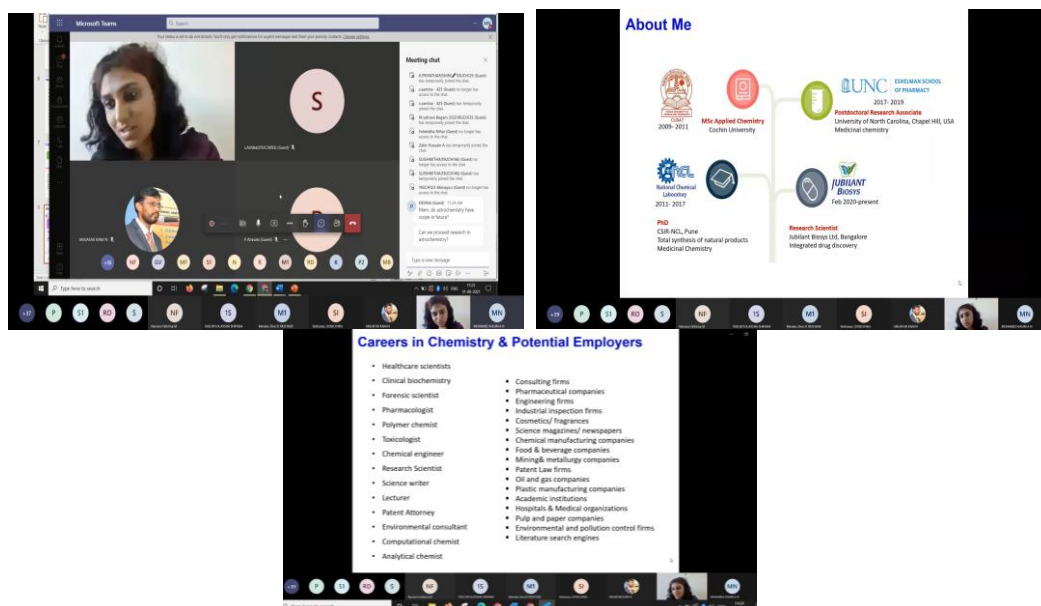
Microsoft Teams

Search

Meeting chat

S

Can we proceed research in astrochemistry?

Type a new message

Type here to search

+19 NF GV MF SI N R M1 RD K P2 MB

About Me

2009-2011

MSc Applied Chemistry
Cochin University

UNC ESHELMAN SCHOOL OF PHARMACY

2017-2019

Postdoctoral Research Associate
University of North Carolina, Chapel Hill, USA
Medicinal chemistry

National Chemical Laboratory
2011-2017

PhD
CSIR-NCL, Pune
Total synthesis of natural products
Medicinal Chemistry

JUBILANT BIOSYS
Feb 2020-present

Research Scientist
Jubilant Biosys Ltd. Bangalore
Integrated drug discovery

+19 P S1 RD S NF IS M1 SI MN

Careers in Chemistry & Potential Employers

- Healthcare scientists
- Clinical biochemistry
- Forensic scientist
- Pharmacologist
- Polymer chemist
- Toxicologist
- Chemical engineer
- Research Scientist
- Science writer
- Lecturer
- Patent Attorney
- Environmental consultant
- Computational chemist
- Analytical chemist

- Consulting firms
- Pharmaceutical companies
- Engineering firms
- Industrial inspection firms
- Cosmetics/ fragrances
- Science magazines/ newspapers
- Chemical manufacturing companies
- Food & beverage companies
- Mining& metallurgy companies
- Patent Law firms
- Oil and gas companies
- Plastic manufacturing companies
- Academic institutions
- Hospitals & Medical organizations
- Pulp and paper companies
- Environmental and pollution control firms
- Literature search engines

+19 P S1 RD S NF IS M1 SI MN